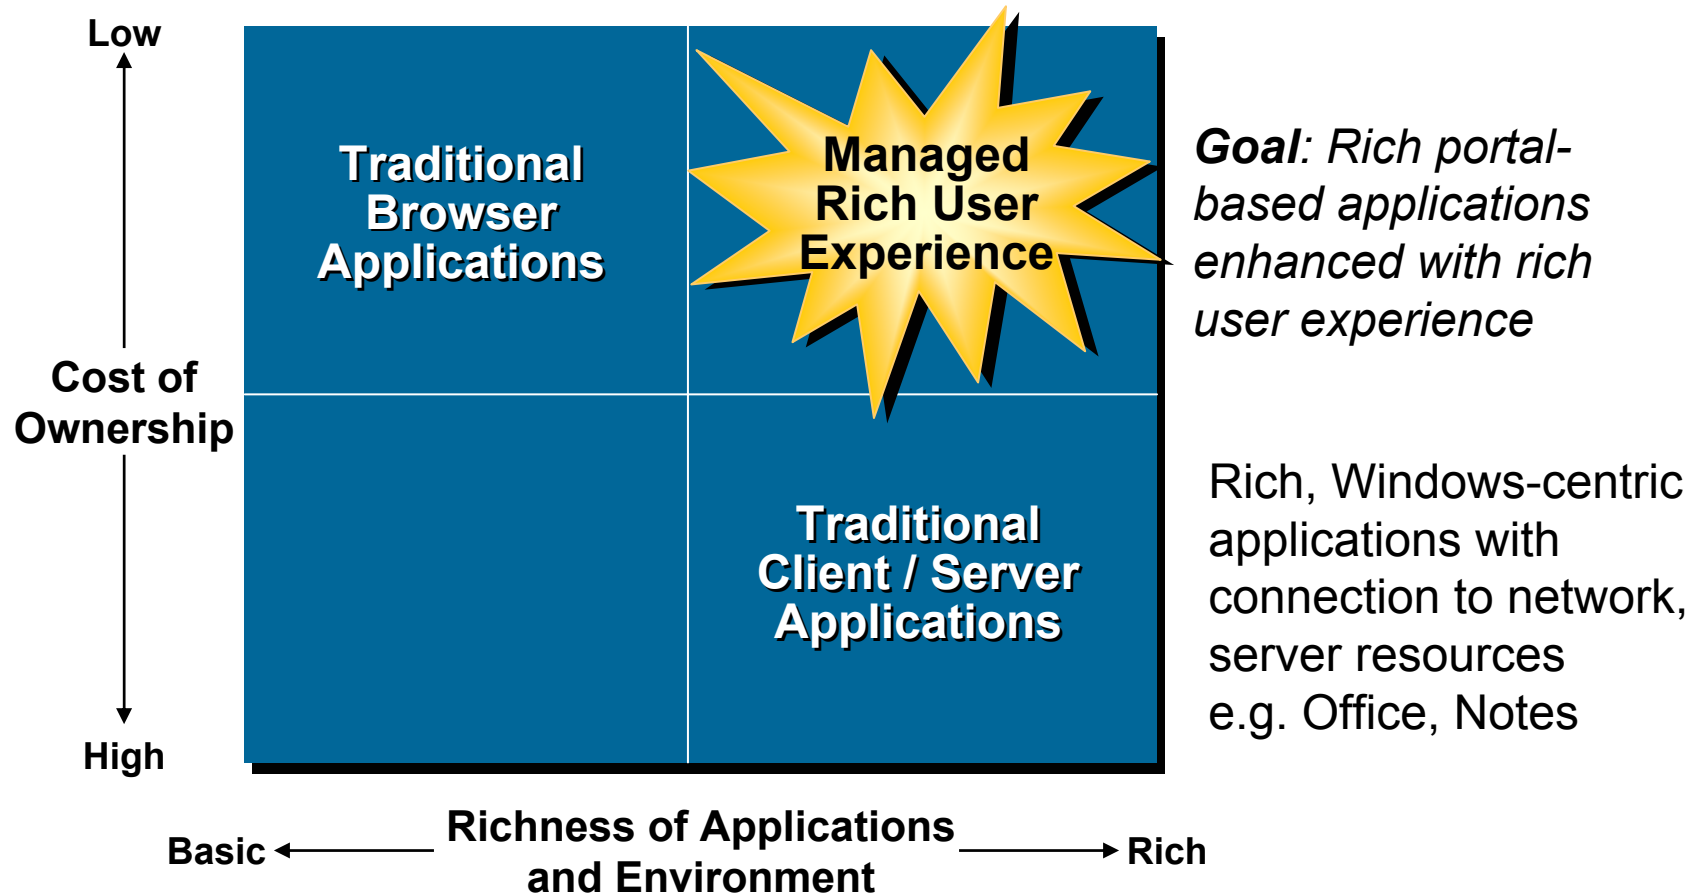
Low

Cost of Ownership

High

Traditional Browser Applications

Managed Rich User Experience

Traditional Client / Server Applications

**Goal**: Rich portal-based applications enhanced with rich user experience

Rich, Windows-centric applications with connection to network, server resources e.g. Office, Notes

Basic

Richness of Applications and Environment

Rich